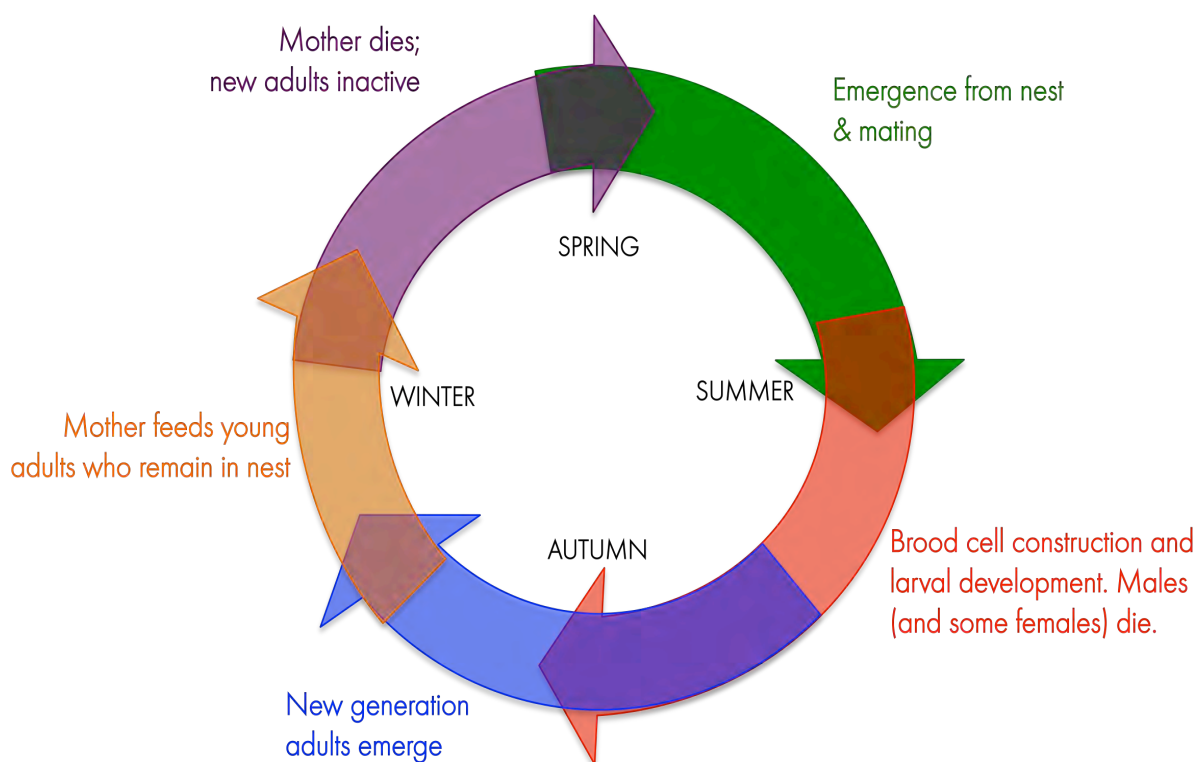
Mother dies;
new adults inactive

Emergence from nest
& mating

SPRING

WINTER

SUMMER

Mother feeds young
adults who remain in nest

AUTUMN

Brood cell construction and
larval development. Males
(and some females) die.

New generation
adults emerge